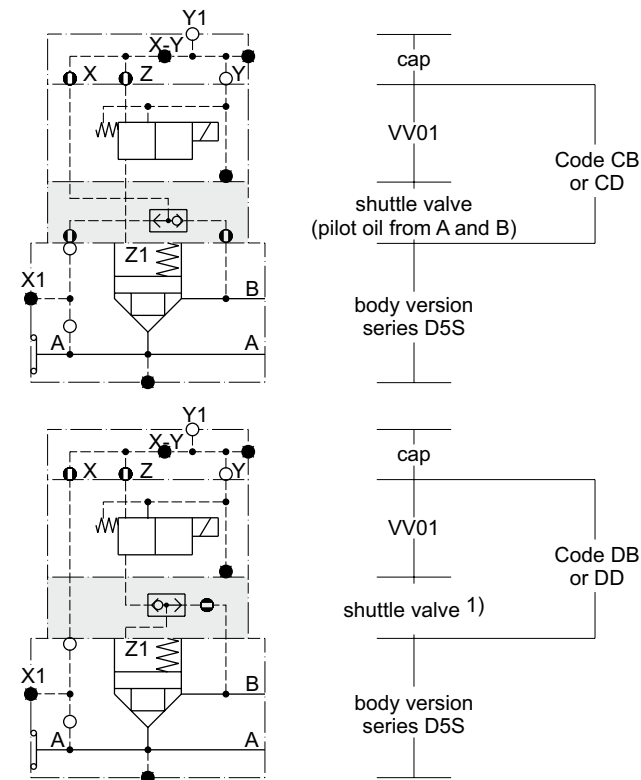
Y1
X-Y
X
Z
Y
Z1
X1
B
A
A

cap

VV01

shuttle valve
(pilot oil from A and B)

body version
series D5S

Code CB
or CD

Y1
X-Y
X
Z
Y
Z1
X1
B
A
A

cap

VV01

shuttle valve 1)

body version
series D5S

Code DB
or DD